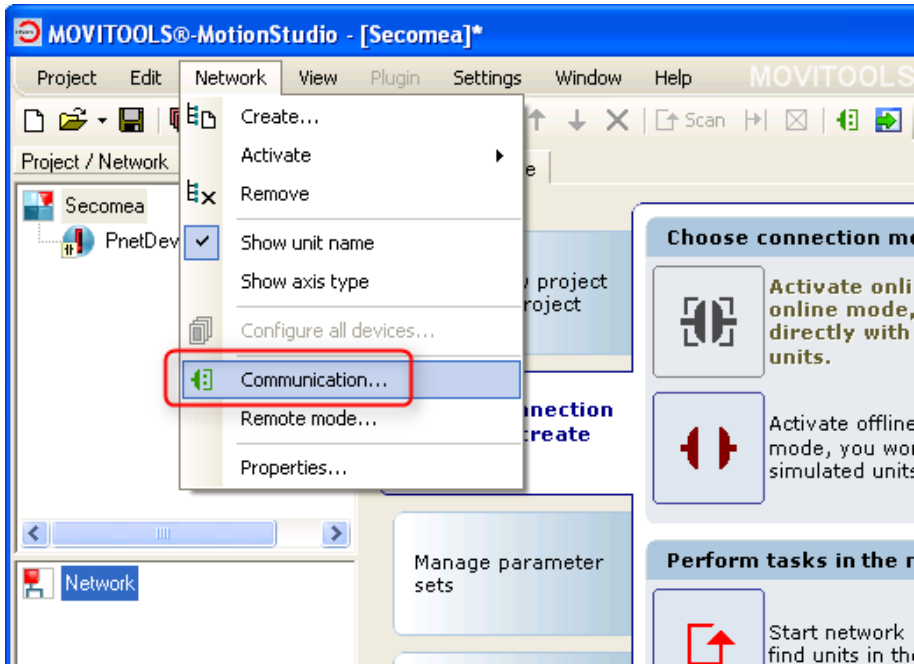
MOVITOOLS®-MotionStudio - [Secomea]*

Project Edit Network View Plugin Settings Window Help MOVITOOLS

Scan

Project / Network

Secomea

PnetDev

Create...
Activate
Remove
Show unit name
Show axis type
Configure all devices...
Communication...
Remote mode...
Properties...

e

v project
roject

nection
create

Manage parameter sets

Choose connection m

Activate onli
online mode,
directly with
units.

Activate offline
mode, you wo
simulated units

Perform tasks in the n

Start network
find units in th

Network